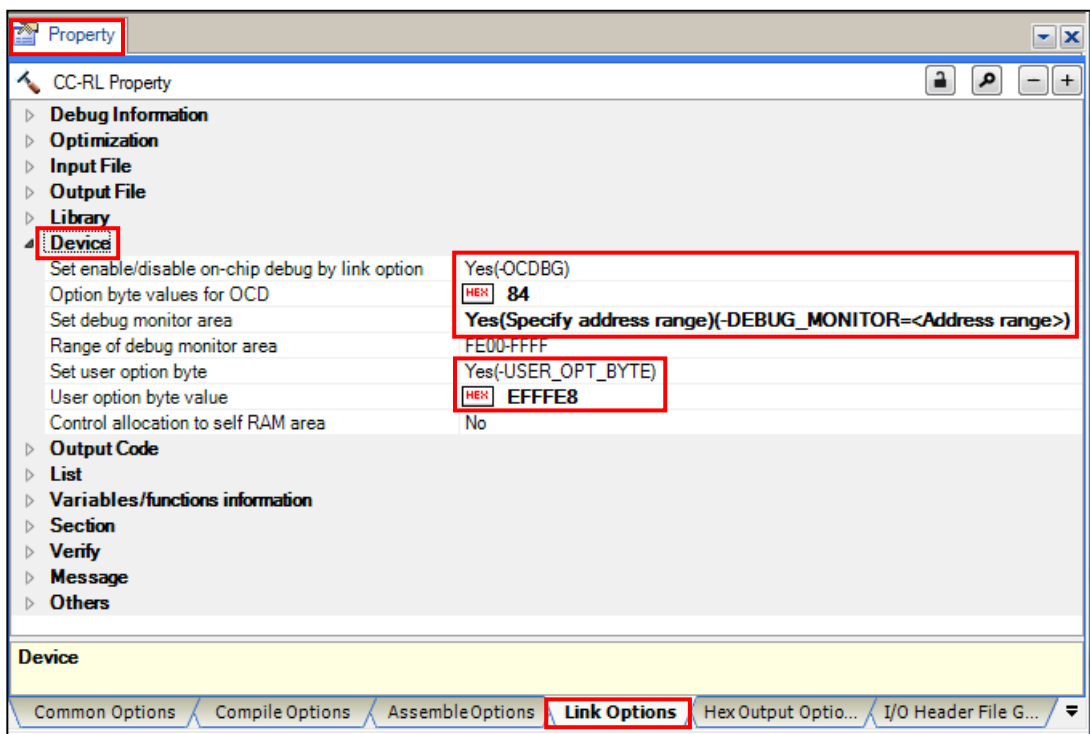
Property

CC-RL Property

Debug Information
Optimization
Input File
Output File
Library
Device

| | |
|---|---|
| Set enable/disable on-chip debug by link option | Yes(-OCDBG) |
| Option byte values for OCD | HEX 84 |
| Set debug monitor area | Yes(Specify address range)(-DEBUG_MONITOR=<Address range>) |
| Range of debug monitor area | FE00-FFFF |
| Set user option byte | Yes(-USER_OPT_BYTE) |
| User option byte value | HEX EFFFE8 |
| Control allocation to self RAM area | No |

Output Code
List
Variables/functions information
Section
Verify
Message
Others

Device

Common Options Compile Options Assemble Options Link Options Hex Output Optio... I/O Header File G...